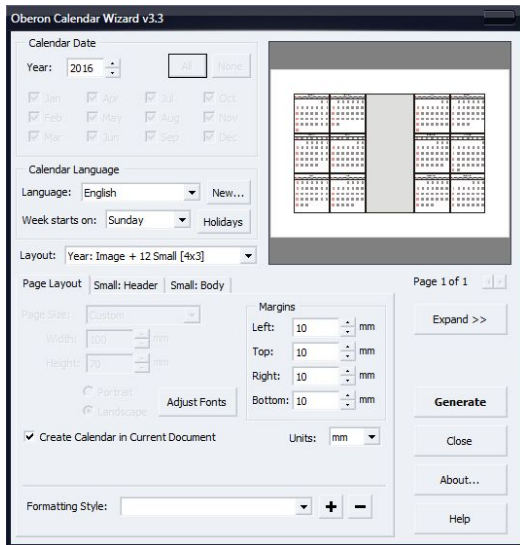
Oberon Calendar Wizard v3.3

Calendar Date

Year: 2016

All None

Jan Apr Jul Oct
Feb May Aug Nov
Mar Jun Sep Dec

Calendar Language

Language: English New...

Week starts on: Sunday Holidays

Layout: Year: Image + 12 Small [4x3]

Page 1 of 1

Page Layout Small: Header Small: Body

Page Size: Custom

Width: 100 mm

Height: 70 mm

Portrait
Landscape

Adjust Fonts

Margins

Left: 10 mm

Top: 10 mm

Right: 10 mm

Bottom: 10 mm

Expand >>

Generate

Create Calendar in Current Document

Units: mm

Close

About...

Formatting Style: + −

Help